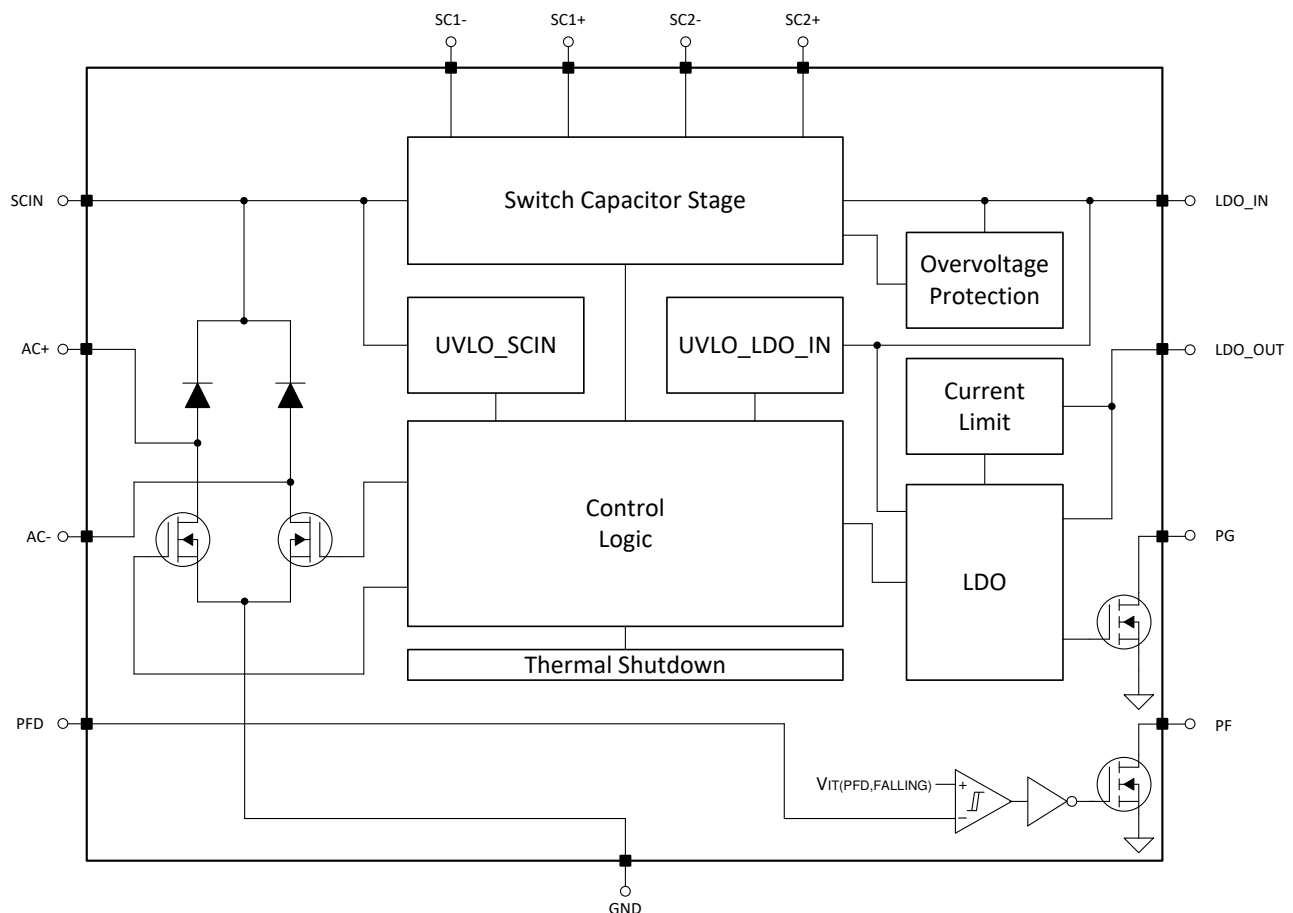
SC1-
SC1+
SC2-
SC2+

SCIN
Switch Capacitor Stage
LDO_IN
Overvoltage Protection

AC+
UVLO_SCIN
UVLO_LDO_IN
LDO_OUT
Current Limit

AC-
Control Logic
LDO
PG

Thermal Shutdown

PFD
PF
$V_{IT(PFD,FALLING)}$
+
–

GND